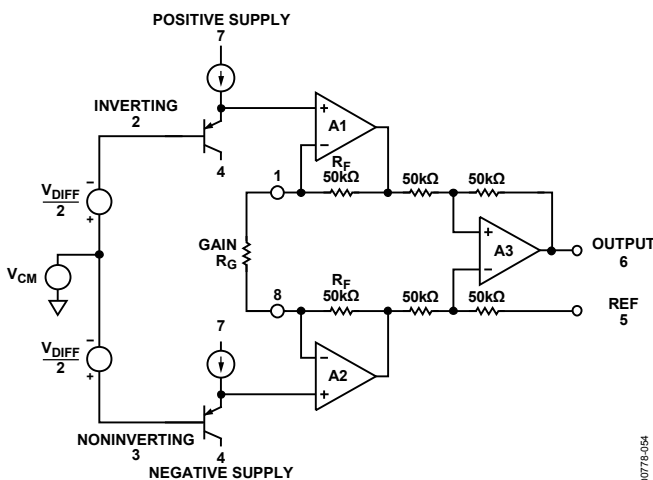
POSITIVE SUPPLY
7

INVERTING
2

4

A1

+

−

$R_F$
50kΩ

50kΩ

50kΩ

1

−
$\frac{V_{DIFF}}{2}$
+

$V_{CM}$

GAIN
$R_G$

A3

+

−

OUTPUT
6

8

$R_F$
50kΩ

50kΩ

50kΩ

REF
5

−
$\frac{V_{DIFF}}{2}$
+

7

A2

−

+

NONINVERTING
3

4
NEGATIVE SUPPLY

0778-054